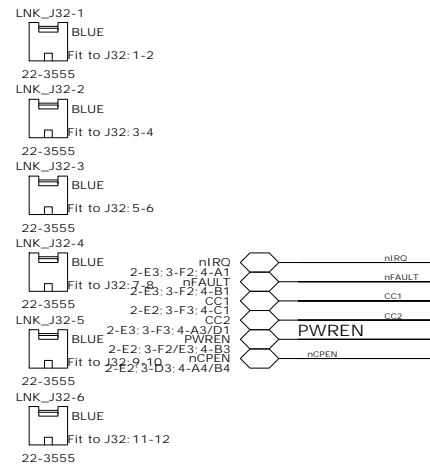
LNK_J32-1
BLUE
Fit to J32:1-2
22-3555
LNK_J32-2
BLUE
Fit to J32:3-4
22-3555
LNK_J32-3
BLUE
Fit to J32:5-6
22-3555
LNK_J32-4
BLUE
Fit to J32:7-8
22-3555
LNK_J32-5
BLUE
Fit to J32:9-10
22-3555
LNK_J32-6
BLUE
Fit to J32:11-12
22-3555

nIRQ
2-E3:3-F2:4-A1
nFAULT
2-E3:3-F2:4-B1
CC1
2-E2:3-F3:4-C1
CC2
2-E3:3-F3:4-A3/D1
PWREN
2-E2:3-F2/E3:4-B3
nCPEN
2-E2:3-D3:4-A4/B4

nIRQ
nFAULT
CC1
CC2
PWREN
nCPEN